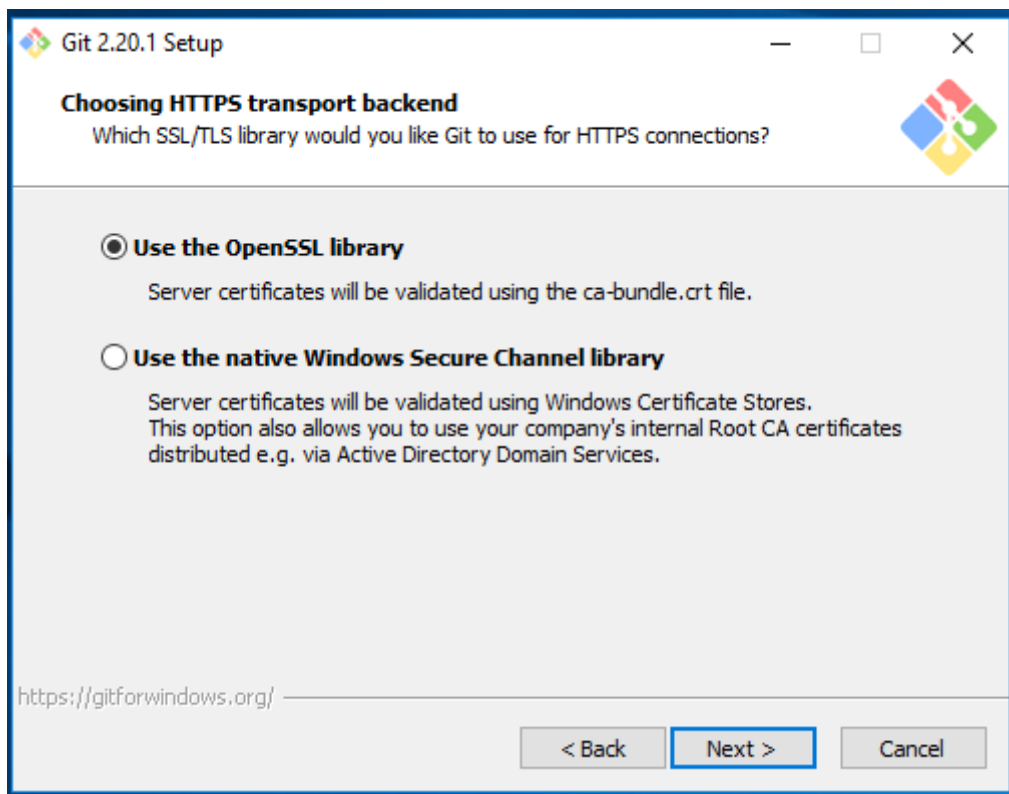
Git 2.20.1 Setup

Choosing HTTPS transport backend

Which SSL/TLS library would you like Git to use for HTTPS connections?

Use the OpenSSL library

Server certificates will be validated using the ca-bundle.crt file.

Use the native Windows Secure Channel library

Server certificates will be validated using Windows Certificate Stores. This option also allows you to use your company's internal Root CA certificates distributed e.g. via Active Directory Domain Services.

https://gitforwindows.org/

< Back
Next >
Cancel